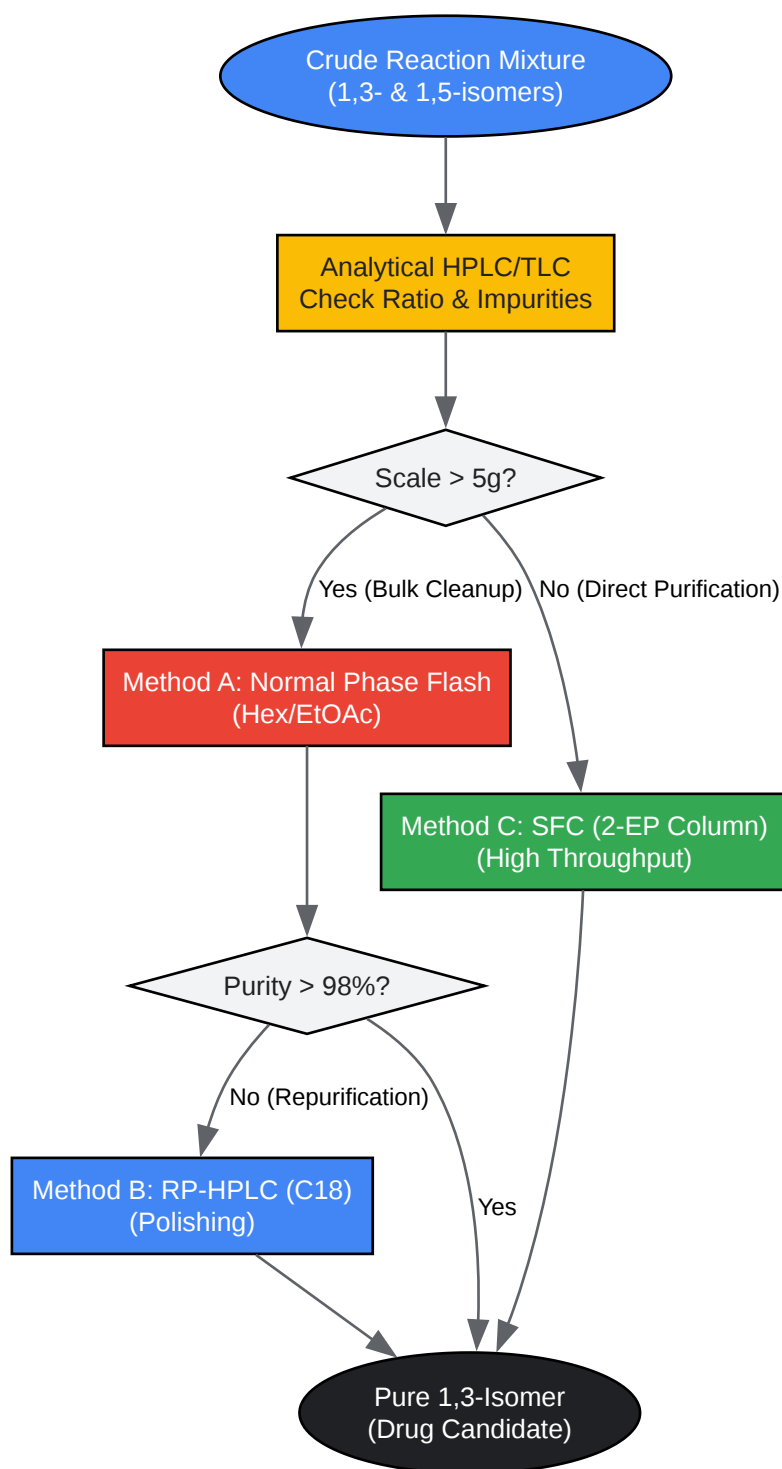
Crude Reaction Mixture
(1,3- & 1,5-isomers)

Analytical HPLC/TLC
Check Ratio & Impurities

Scale > 5g?

Yes (Bulk Cleanup)

No (Direct Purification)

Method A: Normal Phase Flash
(Hex/EtOAc)

Method C: SFC (2-EP Column)
(High Throughput)

Purity > 98%?

No (Repurification)

Yes

Method B: RP-HPLC (C18)
(Polishing)

Pure 1,3-Isomer
(Drug Candidate)